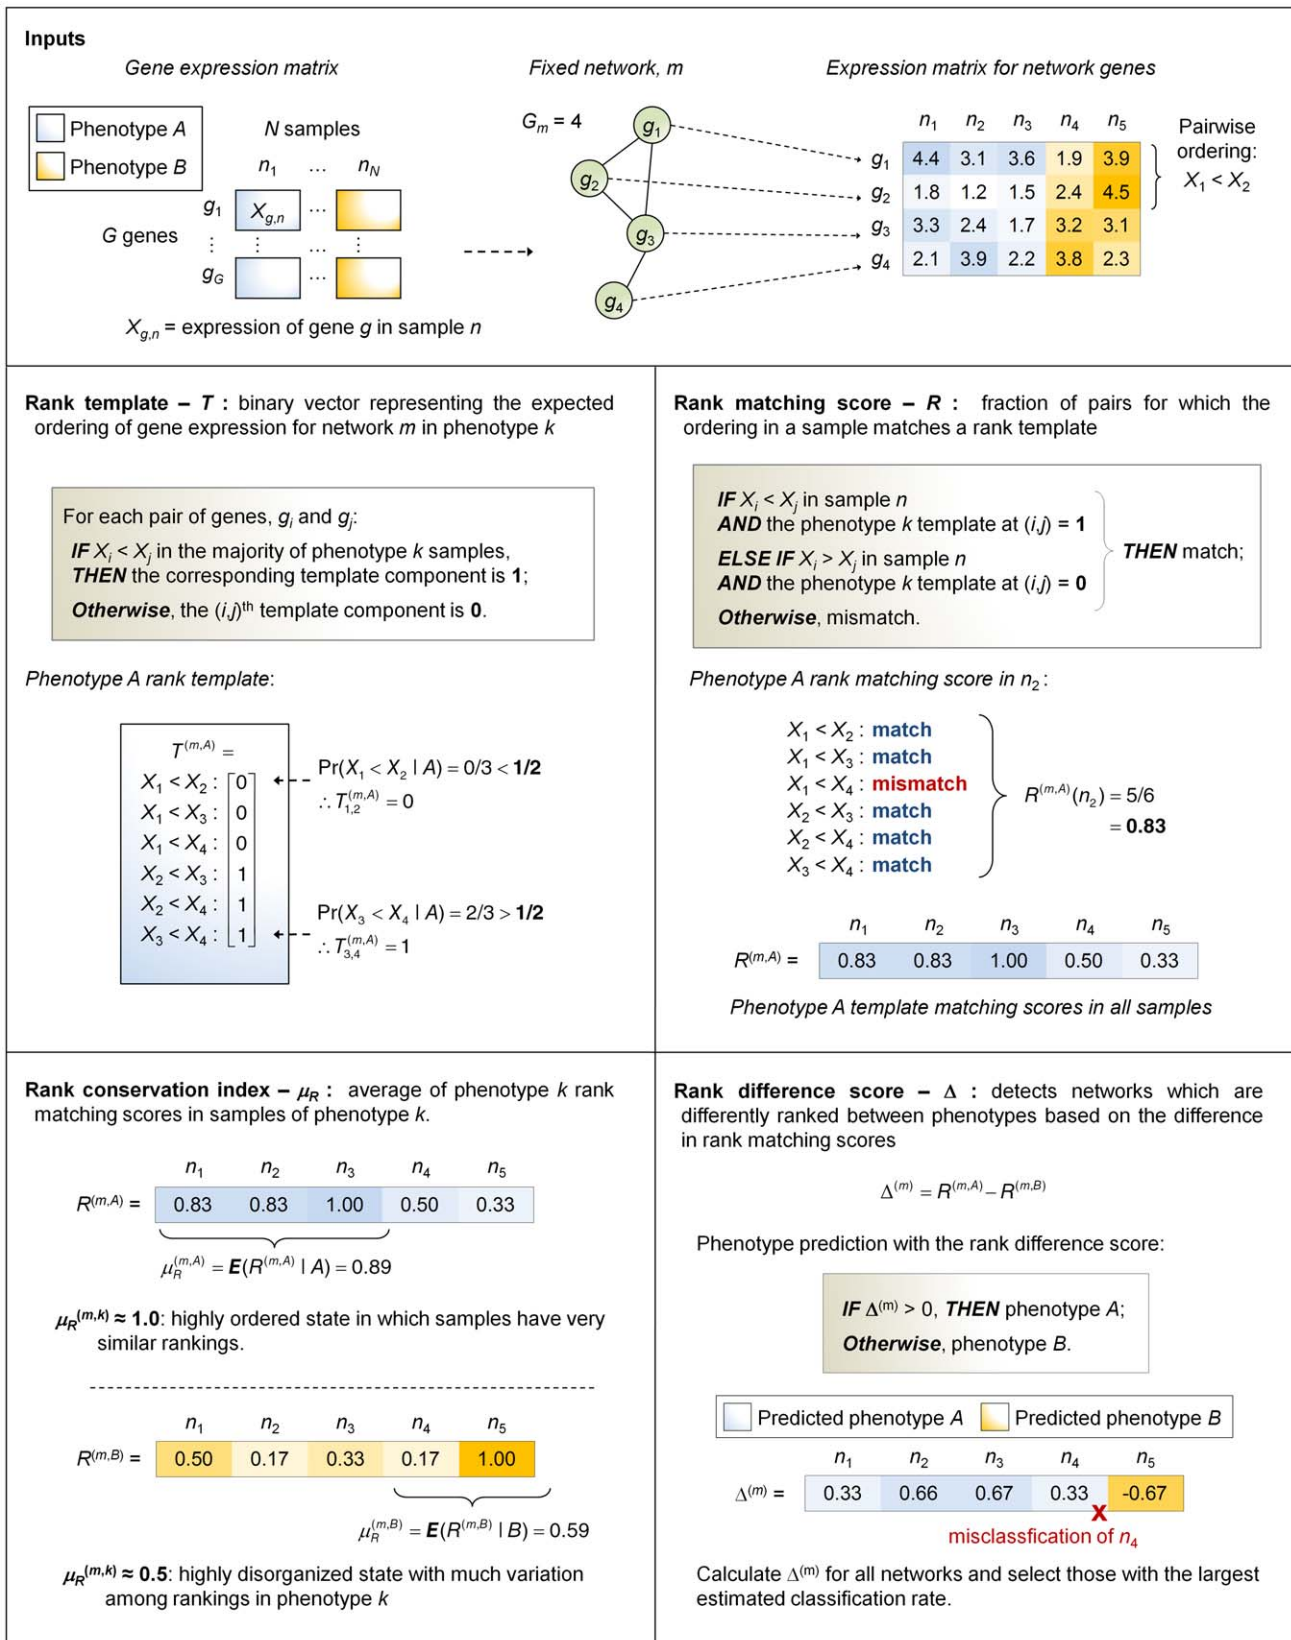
**Inputs**

*Gene expression matrix*

Phenotype *A*
Phenotype *B*

*N* samples

$n_1$ … $n_N$

*G* genes

$g_1$ $X_{g,n}$ …
⋮ ⋮ … ⋮
$g_G$ …

$X_{g,n}$ = expression of gene *g* in sample *n*

*Fixed network, m*

$G_m = 4$

$g_1$ $g_2$ $g_3$ $g_4$

*Expression matrix for network genes*

| | $n_1$ | $n_2$ | $n_3$ | $n_4$ | $n_5$ |
|---|---|---|---|---|---|
| $g_1$ | 4.4 | 3.1 | 3.6 | 1.9 | 3.9 |
| $g_2$ | 1.8 | 1.2 | 1.5 | 2.4 | 4.5 |
| $g_3$ | 3.3 | 2.4 | 1.7 | 3.2 | 3.1 |
| $g_4$ | 2.1 | 3.9 | 2.2 | 3.8 | 2.3 |

Pairwise ordering: $X_1 < X_2$

**Rank template – *T* :** binary vector representing the expected ordering of gene expression for network *m* in phenotype *k*

For each pair of genes, $g_i$ and $g_j$:
***IF*** $X_i < X_j$ in the majority of phenotype *k* samples, ***THEN*** the corresponding template component is **1**;
***Otherwise***, the $(i,j)^{th}$ template component is **0**.

*Phenotype A rank template*:

$T^{(m,A)} =$
$X_1 < X_2$ : 0
$X_1 < X_3$ : 0
$X_1 < X_4$ : 0
$X_2 < X_3$ : 1
$X_2 < X_4$ : 1
$X_3 < X_4$ : 1

$\Pr(X_1 < X_2 \mid A) = 0/3 < \mathbf{1/2}$
$\therefore T_{1,2}^{(m,A)} = 0$

$\Pr(X_3 < X_4 \mid A) = 2/3 > \mathbf{1/2}$
$\therefore T_{3,4}^{(m,A)} = 1$

**Rank matching score – *R* :** fraction of pairs for which the ordering in a sample matches a rank template

***IF*** $X_i < X_j$ in sample *n*
***AND*** the phenotype *k* template at (*i,j*) = **1**
***ELSE IF*** $X_i > X_j$ in sample *n*
***AND*** the phenotype *k* template at (*i,j*) = **0**
***THEN*** match;
***Otherwise***, mismatch.

*Phenotype A rank matching score in* $n_2$:

$X_1 < X_2$ : **match**
$X_1 < X_3$ : **match**
$X_1 < X_4$ : **mismatch**
$X_2 < X_3$ : **match**
$X_2 < X_4$ : **match**
$X_3 < X_4$ : **match**

$R^{(m,A)}(n_2) = 5/6$
$= \mathbf{0.83}$

| | $n_1$ | $n_2$ | $n_3$ | $n_4$ | $n_5$ |
|---|---|---|---|---|---|
| $R^{(m,A)} =$ | 0.83 | 0.83 | 1.00 | 0.50 | 0.33 |

*Phenotype A template matching scores in all samples*

**Rank conservation index – $\mu_R$ :** average of phenotype *k* rank matching scores in samples of phenotype *k*.

| | $n_1$ | $n_2$ | $n_3$ | $n_4$ | $n_5$ |
|---|---|---|---|---|---|
| $R^{(m,A)} =$ | 0.83 | 0.83 | 1.00 | 0.50 | 0.33 |

$\mu_R^{(m,A)} = \mathbf{E}(R^{(m,A)} \mid A) = 0.89$

$\mu_R^{(m,k)}$ **≈ 1.0**: highly ordered state in which samples have very similar rankings.

| | $n_1$ | $n_2$ | $n_3$ | $n_4$ | $n_5$ |
|---|---|---|---|---|---|
| $R^{(m,B)} =$ | 0.50 | 0.17 | 0.33 | 0.17 | 1.00 |

$\mu_R^{(m,B)} = \mathbf{E}(R^{(m,B)} \mid B) = 0.59$

$\mu_R^{(m,k)}$ **≈ 0.5**: highly disorganized state with much variation among rankings in phenotype *k*

**Rank difference score – Δ :** detects networks which are differently ranked between phenotypes based on the difference in rank matching scores

$\Delta^{(m)} = R^{(m,A)} - R^{(m,B)}$

Phenotype prediction with the rank difference score:

***IF*** $\Delta^{(m)} > 0$, ***THEN*** phenotype *A*;
***Otherwise***, phenotype *B*.

Predicted phenotype *A*   Predicted phenotype *B*

| | $n_1$ | $n_2$ | $n_3$ | $n_4$ | $n_5$ |
|---|---|---|---|---|---|
| $\Delta^{(m)} =$ | 0.33 | 0.66 | 0.67 | 0.33 | -0.67 |

misclassification of $n_4$

Calculate $\Delta^{(m)}$ for all networks and select those with the largest estimated classification rate.